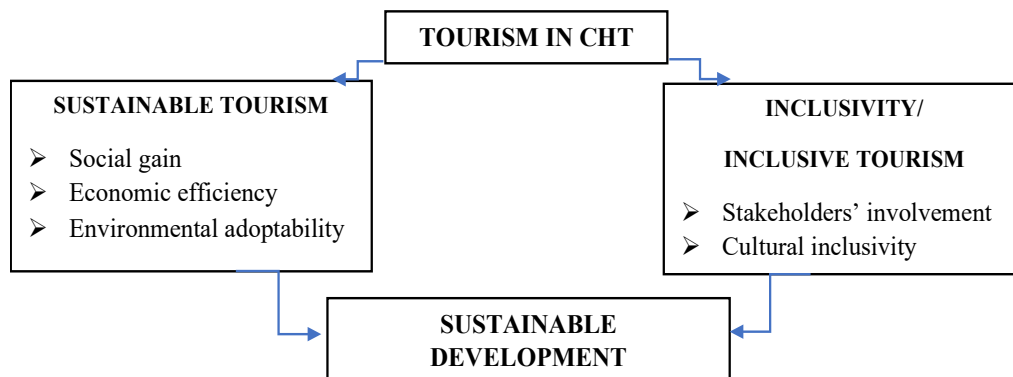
TOURISM IN CHT

SUSTAINABLE TOURISM

- Social gain
- Economic efficiency
- Environmental adoptability

INCLUSIVITY/

INCLUSIVE TOURISM

- Stakeholders' involvement
- Cultural inclusivity

SUSTAINABLE DEVELOPMENT